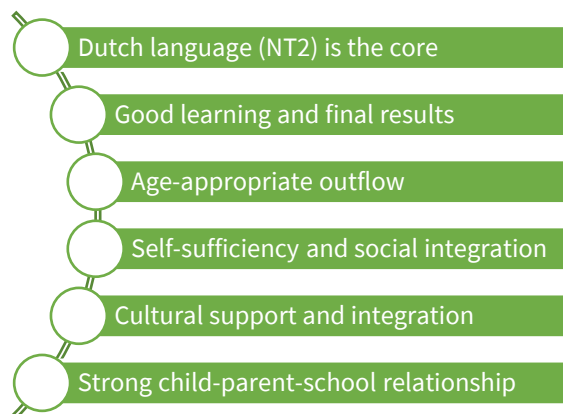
Dutch language (NT2) is the core

Good learning and final results

Age-appropriate outflow

Self-sufficiency and social integration

Cultural support and integration

Strong child-parent-school relationship